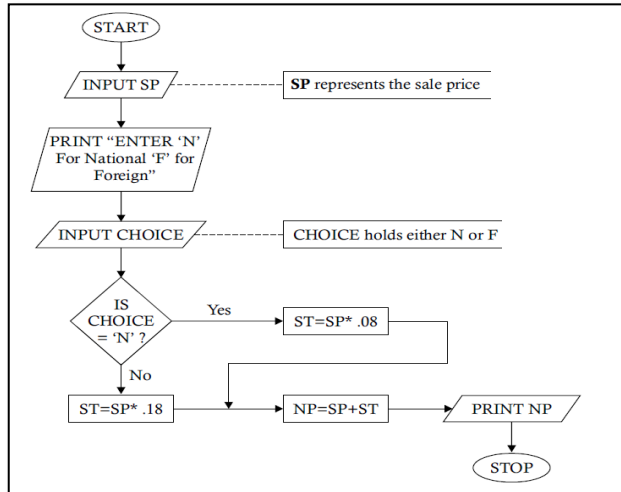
START

INPUT SP

SP represents the sale price

PRINT “ENTER ‘N’ For National ‘F’ for Foreign”

INPUT CHOICE

CHOICE holds either N or F

IS CHOICE = ‘N’ ?

Yes

ST=SP* .08

No

ST=SP* .18

NP=SP+ST

PRINT NP

STOP